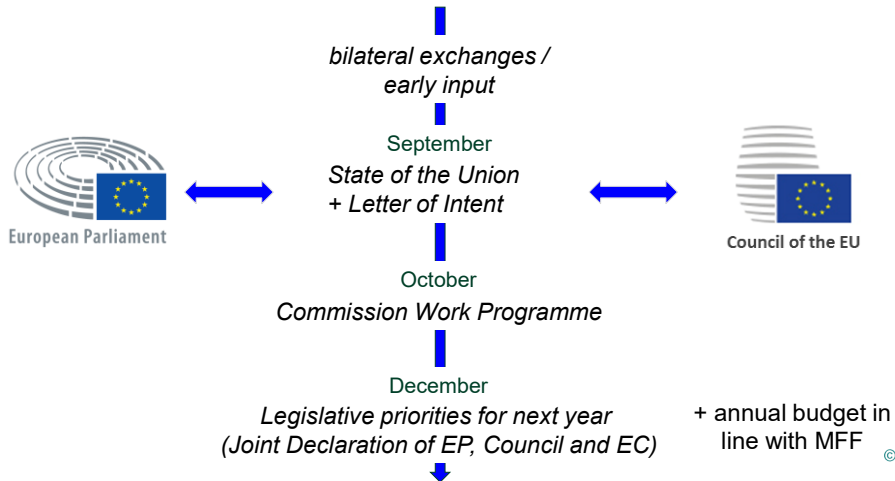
bilateral exchanges / early input

September

State of the Union + Letter of Intent

European Parliament

Council of the EU

October

Commission Work Programme

December

Legislative priorities for next year (Joint Declaration of EP, Council and EC)

+ annual budget in line with MFF

©